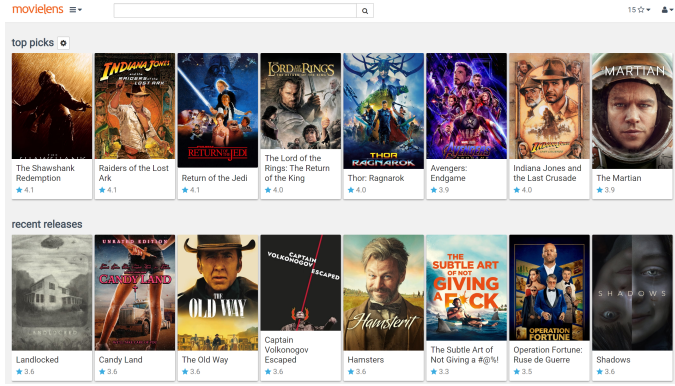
movielens

15 ☆

top picks

THE SHAWSHANK REDEMPTION
The Shawshank Redemption
★ 4.1

INDIANA JONES and the RAIDERS of the LOST ARK
Raiders of the Lost Ark
★ 4.1

RETURN of the JEDI
Return of the Jedi
★ 4.1

THE LORD OF THE RINGS
The Lord of the Rings: The Return of the King
★ 4.0

THOR RAGNAROK
Thor: Ragnarok
★ 4.0

Avengers: Endgame
★ 3.9

INDIANA JONES
Indiana Jones and the Last Crusade
★ 4.0

MARTIAN
The Martian
★ 3.9

recent releases

LANDLOCKED
Landlocked
★ 3.6

UNRATED EDITION
CANDY LAND
Candy Land
★ 3.6

THE OLD WAY
The Old Way
★ 3.6

CAPTAIN VOLKONOGOV ESCAPED
Captain Volkonogov Escaped
★ 3.6

Hamsterit
Hamsters
★ 3.6

THE SUBTLE ART OF NOT GIVING A F*CK
The Subtle Art of Not Giving a #@%!
★ 3.3

OPERATION FORTUNE
Operation Fortune: Ruse de Guerre
★ 3.5

SHADOWS
Shadows
★ 3.6